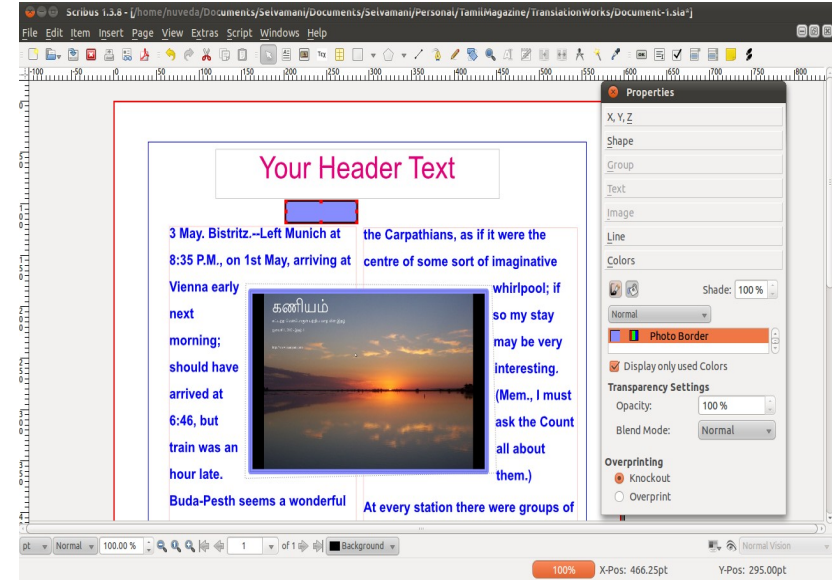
Scribus 1.3.8 - [/home/nuveda/Documents/Selvamani/Documents/Selvamani/Personal/TamilMagazine/TranslationWorks/Document-1.sla*]

File Edit Item Insert Page View Extras Script Windows Help

Your Header Text

3 May. Bistritz.--Left Munich at 8:35 P.M., on 1st May, arriving at Vienna early next morning; should have arrived at 6:46, but train was an hour late. Buda-Pesth seems a wonderful

the Carpathians, as if it were the centre of some sort of imaginative whirlpool; if so my stay may be very interesting. (Mem., I must ask the Count all about them.)

At every station there were groups of

கணியம்

Properties

X, Y, Z

Shape

Group

Text

Image

Line

Colors

Shade: 100 %

Normal

Photo Border

Display only used Colors

Transparency Settings

Opacity: 100 %

Blend Mode: Normal

Overprinting

Knockout

Overprint

pt Normal 100.00 % 1 of 1 Background

Normal Vision

100% X-Pos: 466.25pt Y-Pos: 295.00pt